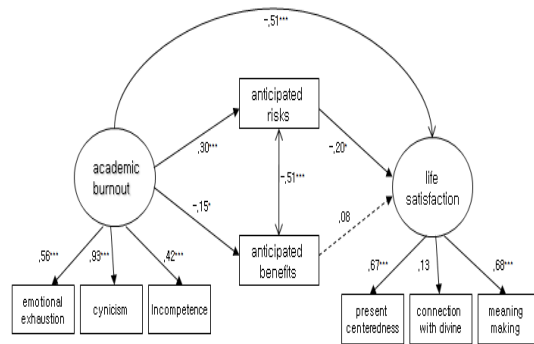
-,51***

anticipated risks

academic burnout

,30***

-,20*

-,51***

life satisfaction

-,15*

,08

anticipated benefits

,56***

,93***

,42***

,67***

,13

,68***

emotional exhaustion

cynicism

Incompetence

present centeredness

connection with divine

meaning making